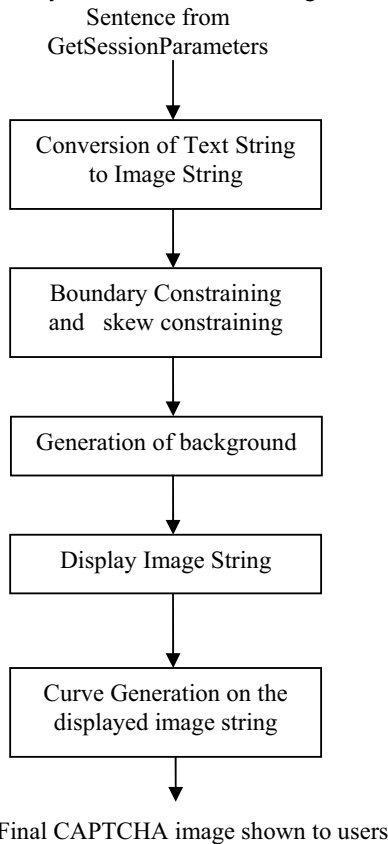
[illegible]
Sentence from
GetSessionParameters

Conversion of Text String to Image String

Boundary Constraining and skew constraining

Generation of background

Display Image String

Curve Generation on the displayed image string

Final CAPTCHA image shown to users